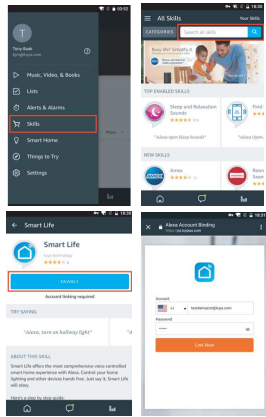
Tony Stark

Music, Video, & Books
Lists
Alerts & Alarms
Skills
Smart Home
Things to Try
Settings

All Skills
Your Skills
CATEGORIES
Search all skills
See this? Simplify it

TOP ENABLED SKILLS
Sleep and Relaxation Sounds
"Alexa, open Sleep Sounds"
Pand
"Alexa

NEW SKILLS
Amex
Recre

Smart Life
Smart Life
★★★★☆
ENABLE
Account linking required

TRY SAYING
"Alexa, turn on hallway light"

ABOUT THIS SKILL
Smart Life offers the most comprehensive voice control smart home experience with Alexa. Control your home lighting and other devices hands free. Just say it, Smart Life will obey.

Here's a step by step guide:

Alexa Account Binding
Account
+1
Password
Link Now